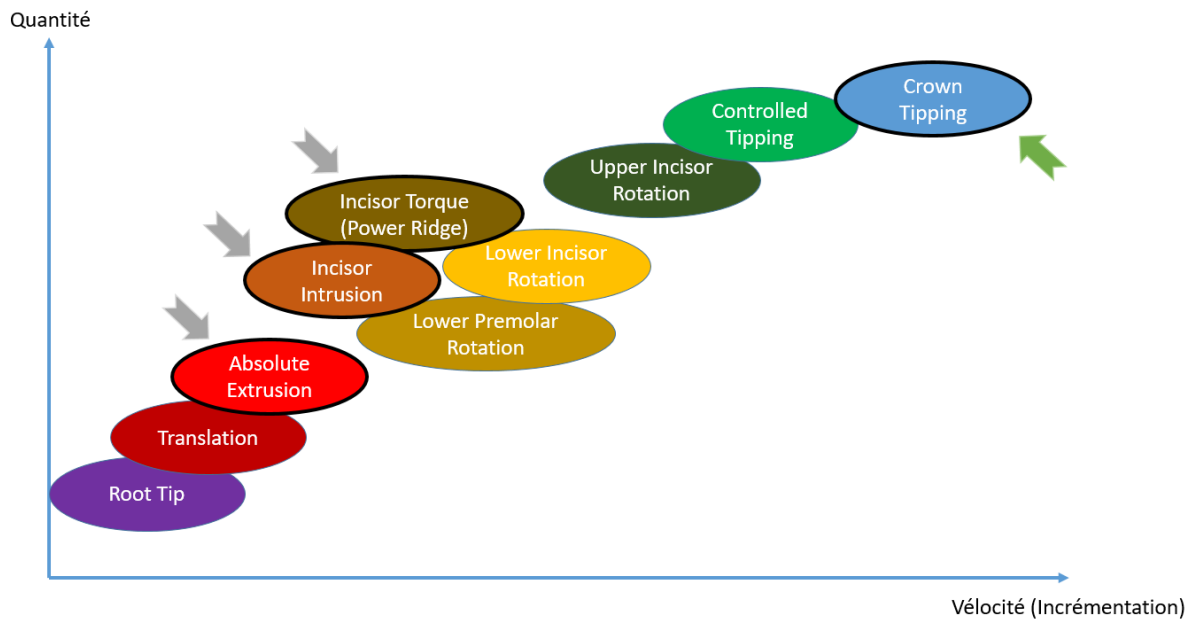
Quantité

Crown Tipping

Controlled Tipping

Upper Incisor Rotation

Incisor Torque (Power Ridge)

Lower Incisor Rotation

Incisor Intrusion

Lower Premolar Rotation

Absolute Extrusion

Translation

Root Tip

Vélocité (Incrémentation)